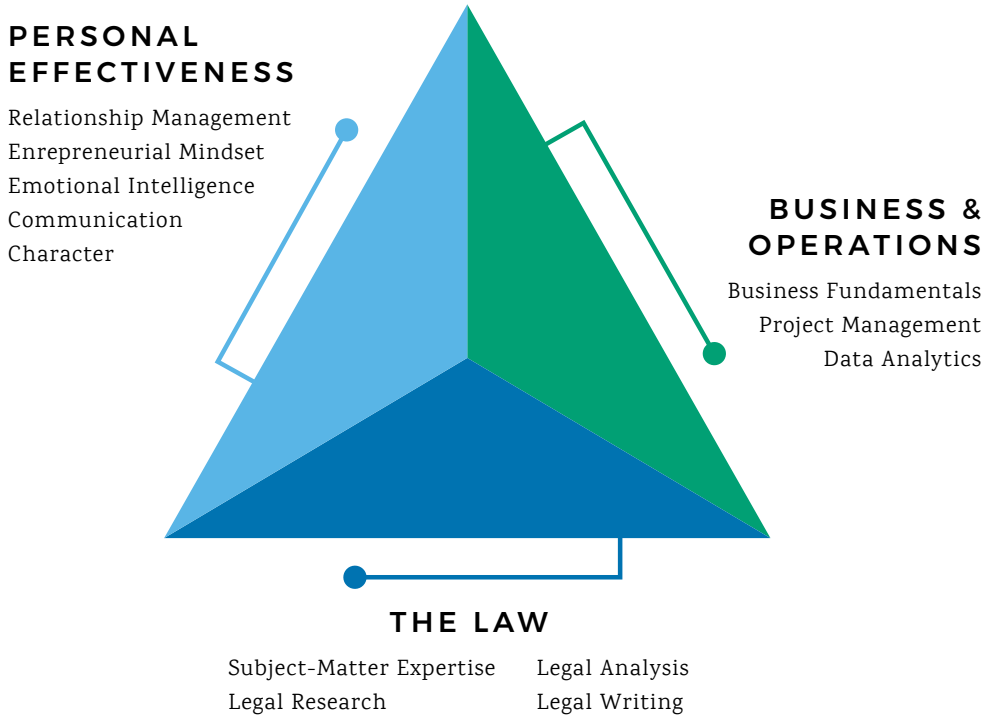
PERSONAL EFFECTIVENESS

Relationship Management
Enrepreneurial Mindset
Emotional Intelligence
Communication
Character

BUSINESS & OPERATIONS

Business Fundamentals
Project Management
Data Analytics

THE LAW

Subject-Matter Expertise
Legal Research

Legal Analysis
Legal Writing